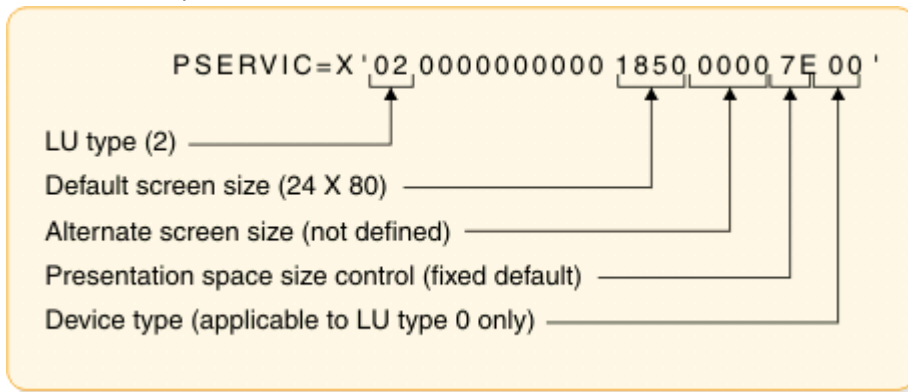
PSERVIC=X'02 0000000000 1850 0000 7E 00'

LU type (2)

Default screen size (24 X 80)

Alternate screen size (not defined)

Presentation space size control (fixed default)

Device type (applicable to LU type 0 only)